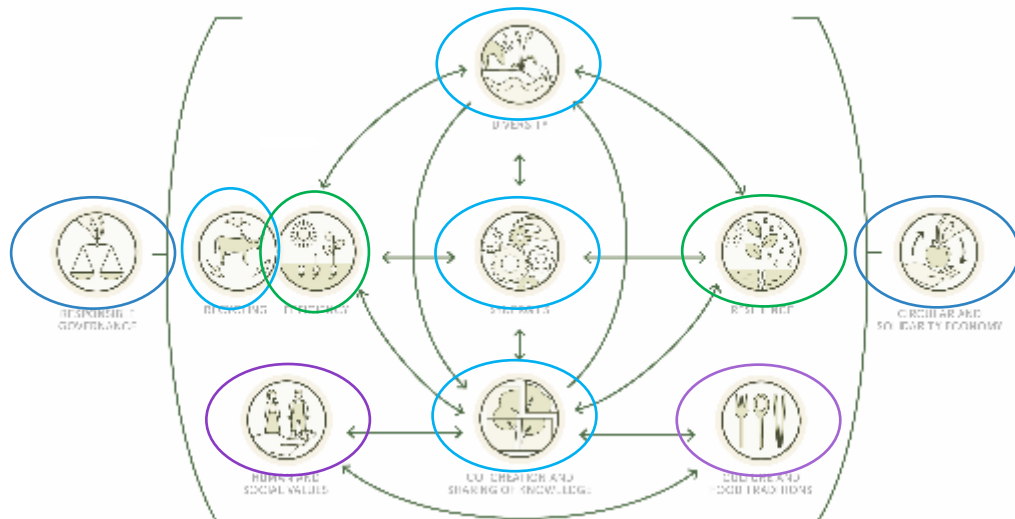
DIVERSITY

RESPONSIBLE GOVERNANCE

RECYCLING

EFFICIENCY

SYNERGIES

RESILIENCE

CIRCULAR AND SOLIDARITY ECONOMY

HUMAN AND SOCIAL VALUES

CO-CREATION AND SHARING OF KNOWLEDGE

CULTURE AND FOOD TRADITIONS